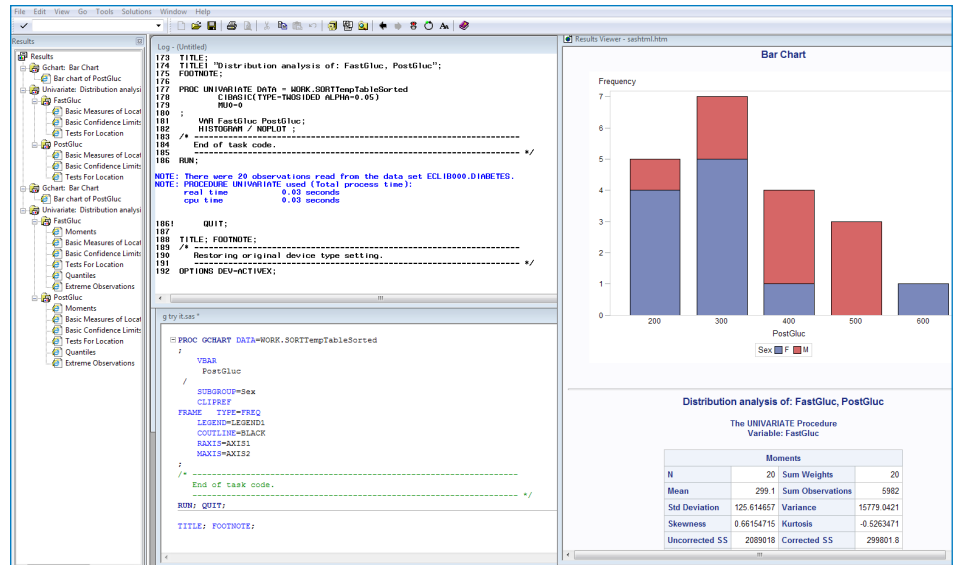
File Edit View Go Tools Solutions Window Help

Results

Results
Gchart: Bar Chart
Bar chart of PostGluc
Univariate: Distribution analysi
FastGluc
Basic Measures of Locat
Basic Confidence Limits
Tests For Location
PostGluc
Basic Measures of Locat
Basic Confidence Limits
Tests For Location
Gchart: Bar Chart
Bar chart of PostGluc
Univariate: Distribution analysi
FastGluc
Moments
Basic Measures of Locat
Basic Confidence Limits
Tests For Location
Quantiles
Extreme Observations
PostGluc
Moments
Basic Measures of Locat
Basic Confidence Limits
Tests For Location
Quantiles
Extreme Observations

Log - (Untitled)

173 TITLE;
174 TITLE1 "Distribution analysis of: FastGluc, PostGluc";
175 FOOTNOTE;
176
177 PROC UNIVARIATE DATA = WORK.SORTTempTableSorted
178 CIBASIC(TYPE=TWOSIDED ALPHA=0.05)
179 MU0=0
180 ;
181 VAR FastGluc PostGluc;
182 HISTOGRAM / NOPLOT ;
183 /* -------------------------------------------------------------------
184 End of task code.
185 ------------------------------------------------------------------- */
186 RUN;

NOTE: There were 20 observations read from the data set ECLIB000.DIABETES.
NOTE: PROCEDURE UNIVARIATE used (Total process time):
real time 0.03 seconds
cpu time 0.03 seconds

186! QUIT;
187
188 TITLE; FOOTNOTE;
189 /* -------------------------------------------------------------------
190 Restoring original device type setting.
191 ------------------------------------------------------------------- */
192 OPTIONS DEV=ACTIVEX;

g try it.sas *

PROC GCHART DATA=WORK.SORTTempTableSorted
;
VBAR
PostGluc
/
SUBGROUP=Sex
CLIPREF
FRAME TYPE=FREQ
LEGEND=LEGEND1
COUTLINE=BLACK
RAXIS=AXIS1
MAXIS=AXIS2
;
/* -------------------------------------------------------------------
End of task code.
------------------------------------------------------------------- */
RUN; QUIT;

TITLE; FOOTNOTE;

Results Viewer - sashtml.htm

Bar Chart

Frequency
7
6
5
4
3
2
1
0
200 300 400 500 600
PostGluc
Sex F M

Distribution analysis of: FastGluc, PostGluc

The UNIVARIATE Procedure
Variable: FastGluc

Moments

| N | 20 | Sum Weights | 20 |
|---|---|---|---|
| Mean | 299.1 | Sum Observations | 5982 |
| Std Deviation | 125.614657 | Variance | 15779.0421 |
| Skewness | 0.66154715 | Kurtosis | -0.5263471 |
| Uncorrected SS | 2089018 | Corrected SS | 299801.8 |